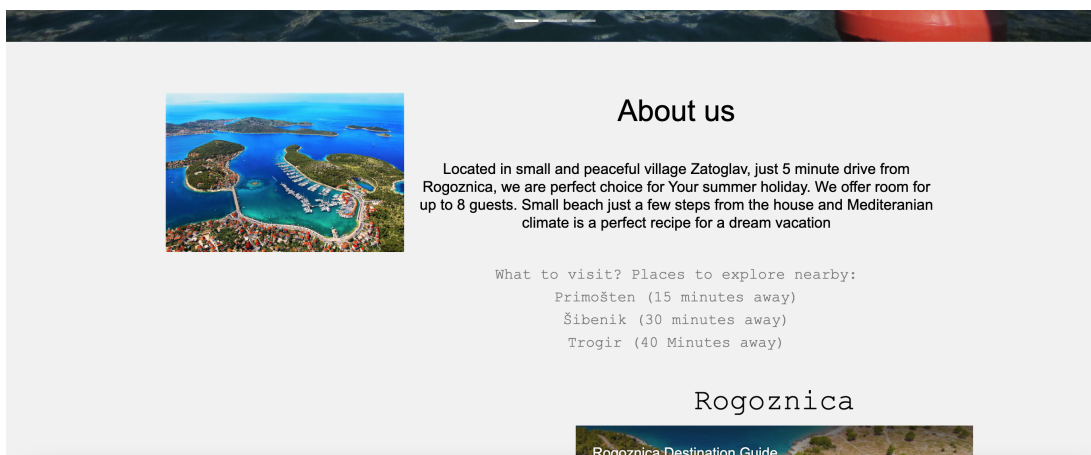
About us

Located in small and peaceful village Zatoglav, just 5 minute drive from Rogoznica, we are perfect choice for Your summer holiday. We offer room for up to 8 guests. Small beach just a few steps from the house and Mediteranian climate is a perfect recipe for a dream vacation

What to visit? Places to explore nearby:
Primošten (15 minutes away)
Šibenik (30 minutes away)
Trogir (40 Minutes away)

Rogoznica

Rogoznica Destination Guide